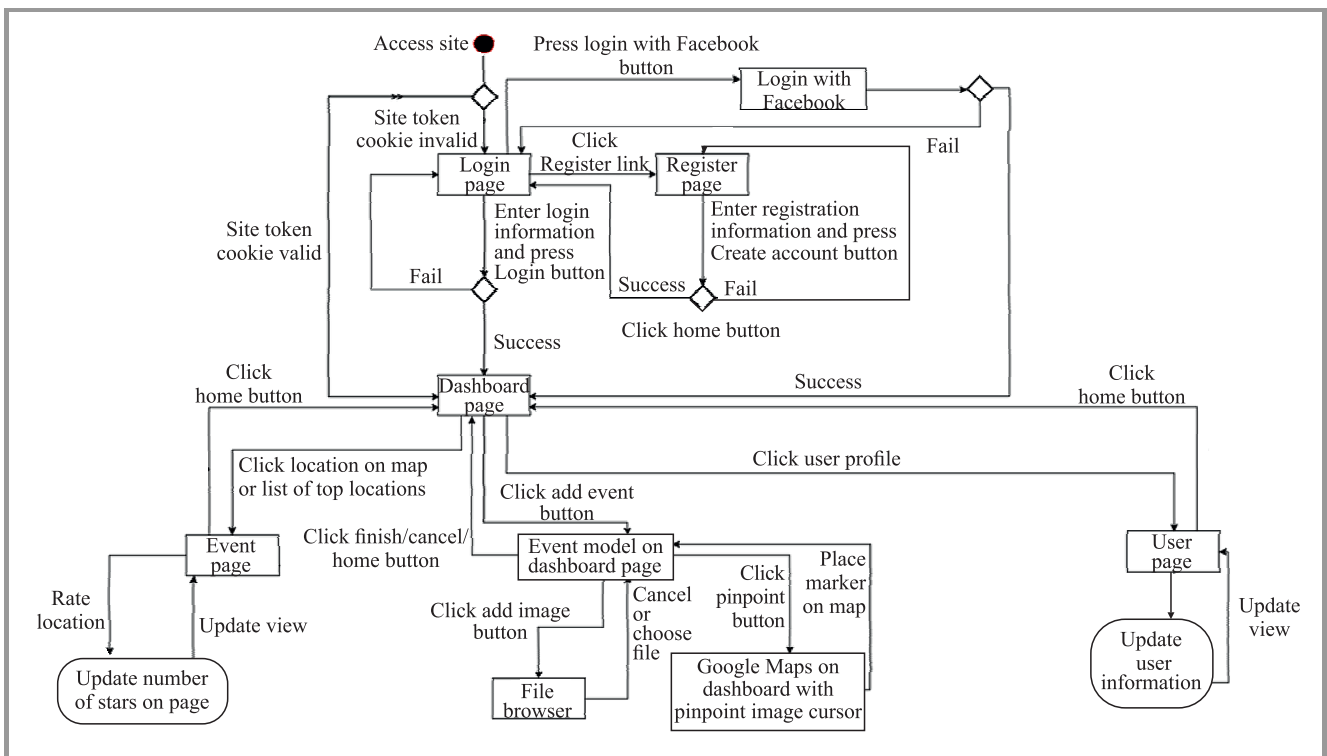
Access site

Press login with Facebook button

Login with Facebook

Site token cookie invalid

Click

Fail

Login page

Register link

Register page

Site token cookie valid

Enter login information and press Login button

Enter registration information and press Create account button

Fail

Success

Fail

Click home button

Success

Click home button

Dashboard page

Success

Click home button

Click location on map or list of top locations

Click user profile

Click add event button

Click finish/cancel/ home button

Event page

Event model on dashboard page

Place marker on map

Click pinpoint button

User page

Rate location

Update view

Click add image button

Cancel or choose file

Update view

Update number of stars on page

File browser

Google Maps on dashboard with pinpoint image cursor

Update user information